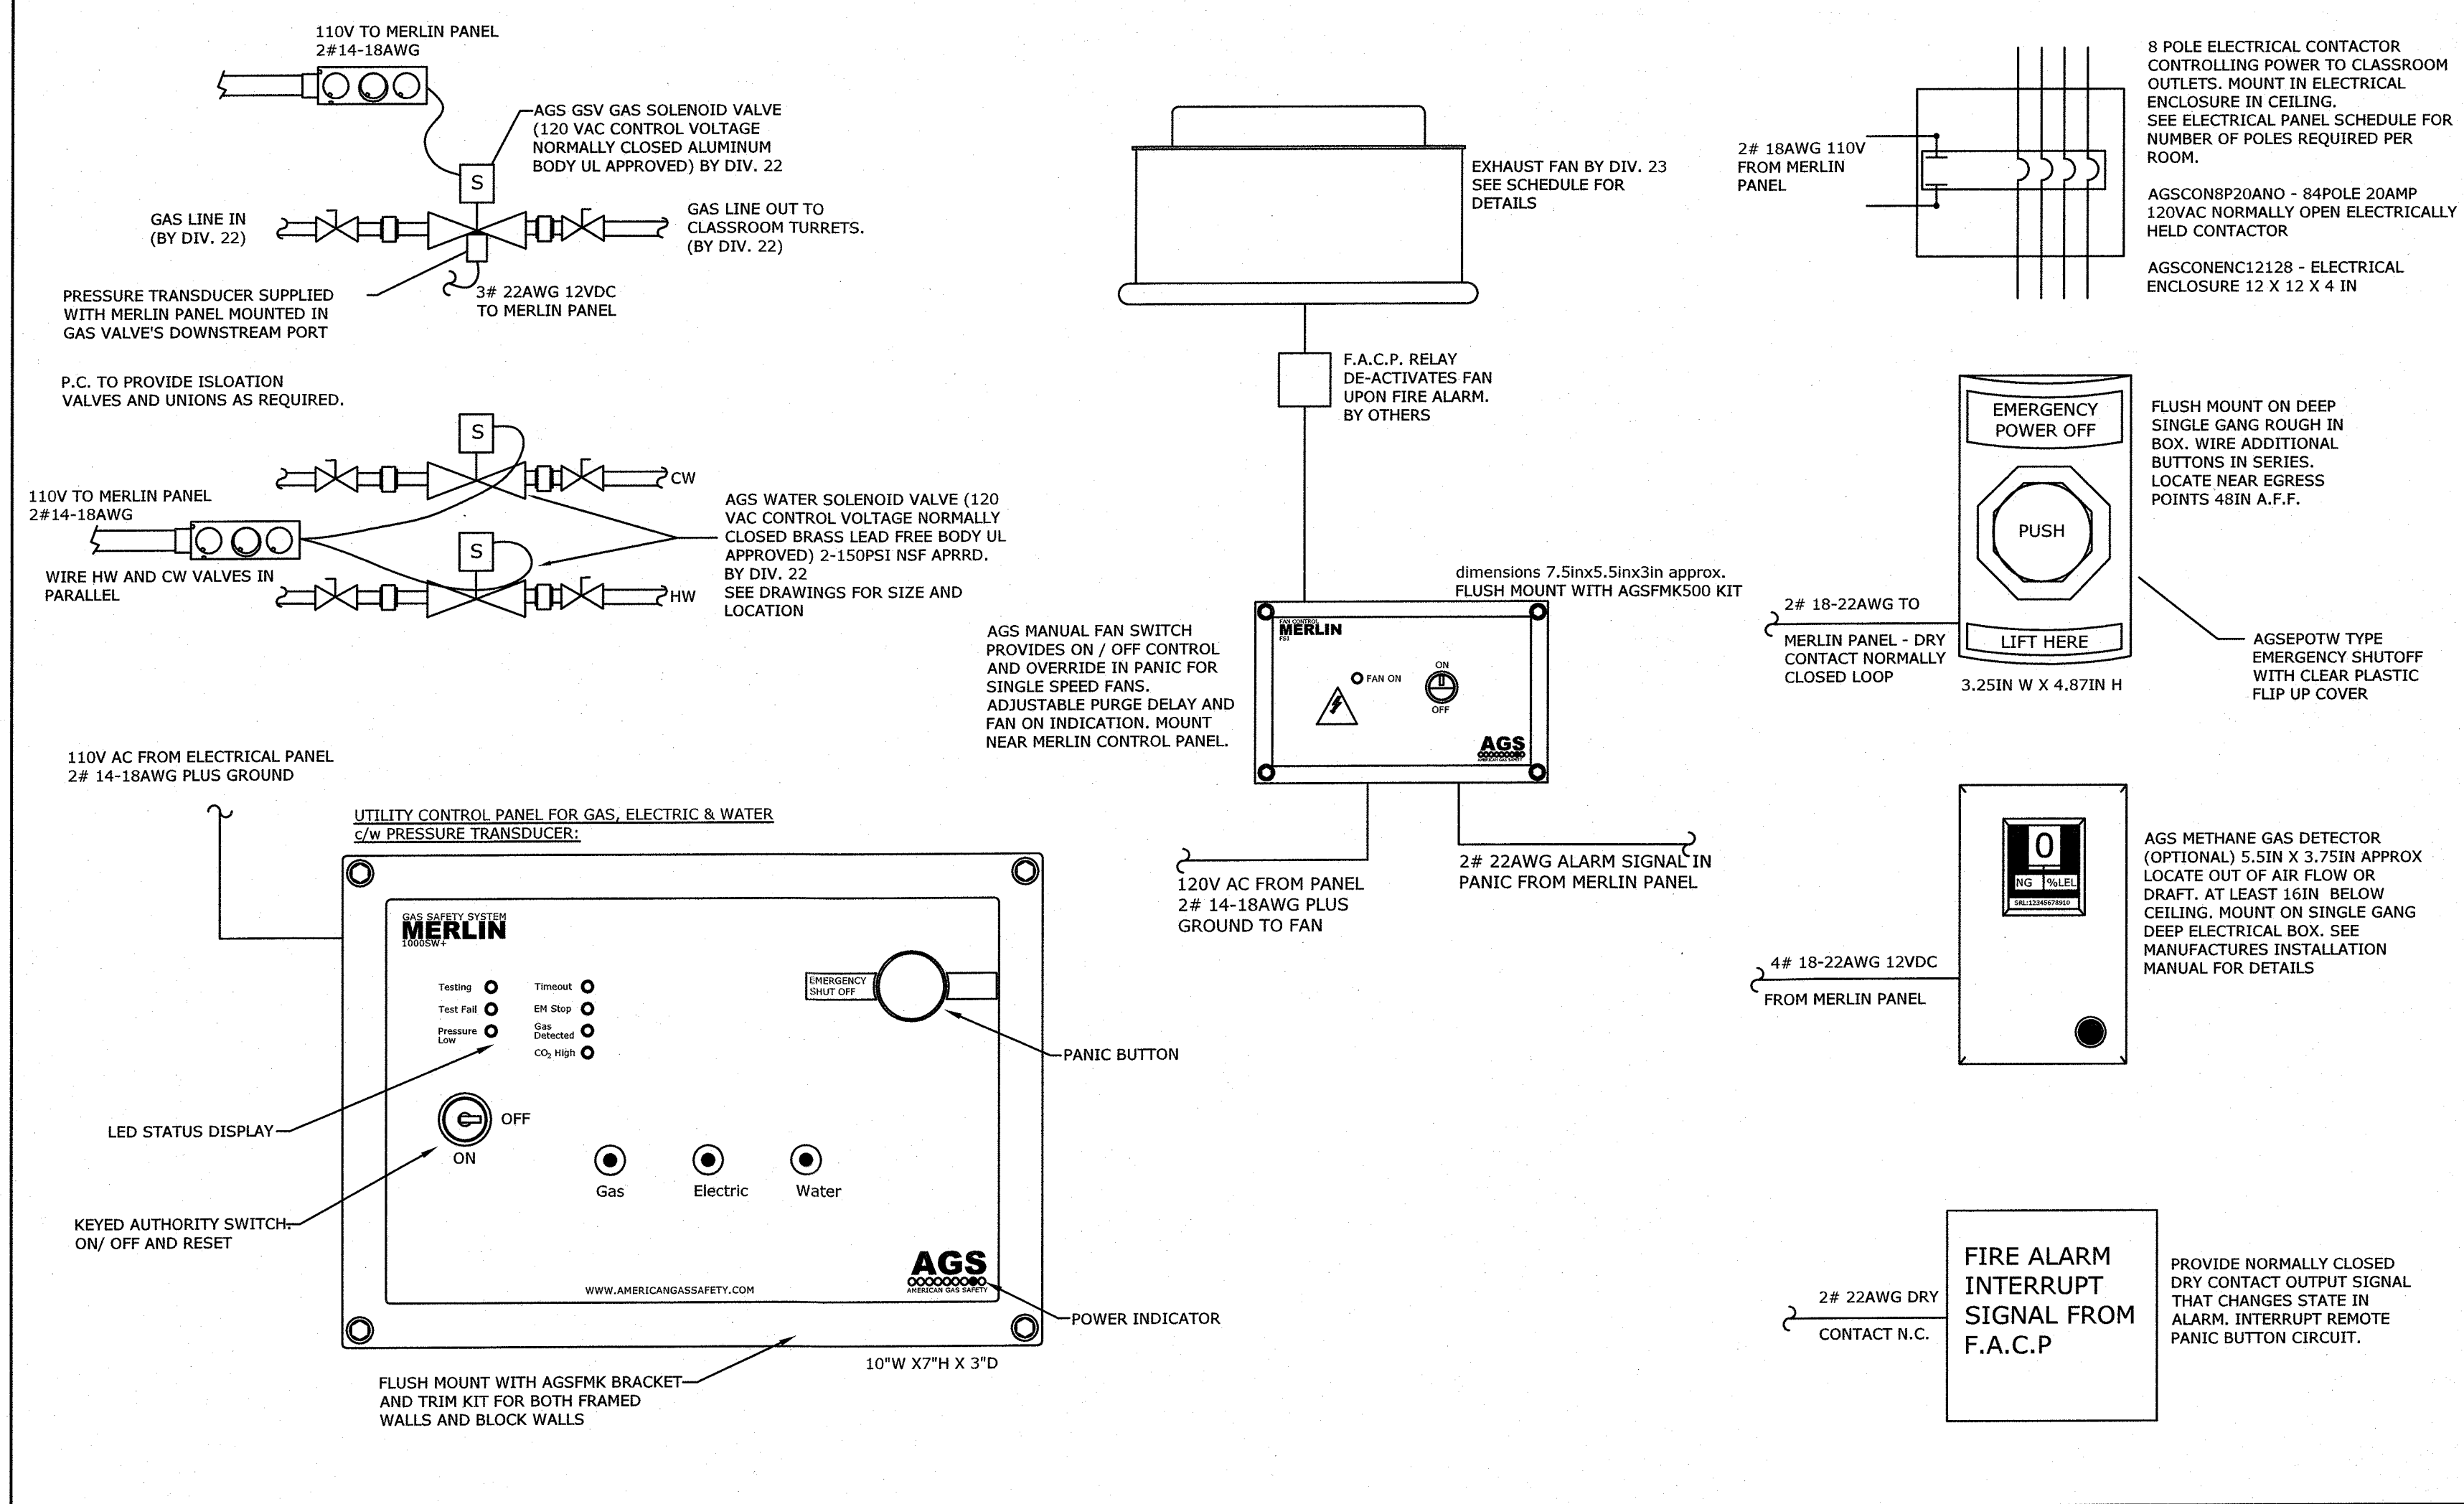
110V TO MERLIN PANEL
2#14-18AWG

AGS GSV GAS SOLENOID VALVE (120 VAC CONTROL VOLTAGE NORMALLY CLOSED ALUMINUM BODY UL APPROVED) BY DIV. 22

S

GAS LINE IN (BY DIV. 22)

GAS LINE OUT TO CLASSROOM TURRETS. (BY DIV. 22)

PRESSURE TRANSDUCER SUPPLIED WITH MERLIN PANEL MOUNTED IN GAS VALVE'S DOWNSTREAM PORT

3# 22AWG 12VDC TO MERLIN PANEL

P.C. TO PROVIDE ISLOATION VALVES AND UNIONS AS REQUIRED.

S

CW

110V TO MERLIN PANEL
2#14-18AWG

AGS WATER SOLENOID VALVE (120 VAC CONTROL VOLTAGE NORMALLY CLOSED BRASS LEAD FREE BODY UL APPROVED) 2-150PSI NSF APRRD. BY DIV. 22
SEE DRAWINGS FOR SIZE AND LOCATION

S

WIRE HW AND CW VALVES IN PARALLEL

HW

EXHAUST FAN BY DIV. 23 SEE SCHEDULE FOR DETAILS

F.A.C.P. RELAY DE-ACTIVATES FAN UPON FIRE ALARM. BY OTHERS

dimensions 7.5inx5.5inx3in approx.
FLUSH MOUNT WITH AGSFMK500 KIT

AGS MANUAL FAN SWITCH PROVIDES ON / OFF CONTROL AND OVERRIDE IN PANIC FOR SINGLE SPEED FANS. ADJUSTABLE PURGE DELAY AND FAN ON INDICATION. MOUNT NEAR MERLIN CONTROL PANEL.

FAN CONTROL
MERLIN
FS1
FAN ON
ON
OFF
AGS
AMERICAN GAS SAFETY

120V AC FROM PANEL 2# 14-18AWG PLUS GROUND TO FAN

2# 22AWG ALARM SIGNAL IN PANIC FROM MERLIN PANEL

8 POLE ELECTRICAL CONTACTOR CONTROLLING POWER TO CLASSROOM OUTLETS. MOUNT IN ELECTRICAL ENCLOSURE IN CEILING.
SEE ELECTRICAL PANEL SCHEDULE FOR NUMBER OF POLES REQUIRED PER ROOM.

2# 18AWG 110V FROM MERLIN PANEL

AGSCON8P20ANO - 84POLE 20AMP 120VAC NORMALLY OPEN ELECTRICALLY HELD CONTACTOR

AGSCONENC12128 - ELECTRICAL ENCLOSURE 12 X 12 X 4 IN

EMERGENCY POWER OFF
PUSH
LIFT HERE

FLUSH MOUNT ON DEEP SINGLE GANG ROUGH IN BOX. WIRE ADDITIONAL BUTTONS IN SERIES. LOCATE NEAR EGRESS POINTS 48IN A.F.F.

2# 18-22AWG TO
MERLIN PANEL - DRY CONTACT NORMALLY CLOSED LOOP

3.25IN W X 4.87IN H

AGSEPOTW TYPE EMERGENCY SHUTOFF WITH CLEAR PLASTIC FLIP UP COVER

0
NG %LEL
SRL:12345678910

AGS METHANE GAS DETECTOR (OPTIONAL) 5.5IN X 3.75IN APPROX LOCATE OUT OF AIR FLOW OR DRAFT. AT LEAST 16IN BELOW CEILING. MOUNT ON SINGLE GANG DEEP ELECTRICAL BOX. SEE MANUFACTURES INSTALLATION MANUAL FOR DETAILS

4# 18-22AWG 12VDC
FROM MERLIN PANEL

110V AC FROM ELECTRICAL PANEL
2# 14-18AWG PLUS GROUND

UTILITY CONTROL PANEL FOR GAS, ELECTRIC & WATER c/w PRESSURE TRANSDUCER:

GAS SAFETY SYSTEM
MERLIN
1000SW+
Testing
Test Fail
Pressure Low
Timeout
EM Stop
Gas Detected
$CO_2$ High
EMERGENCY SHUT OFF
OFF
ON
Gas
Electric
Water
AGS
AMERICAN GAS SAFETY
WWW.AMERICANGASSAFETY.COM

PANIC BUTTON

LED STATUS DISPLAY

KEYED AUTHORITY SWITCH. ON/ OFF AND RESET

POWER INDICATOR

10"W X7"H X 3"D

FLUSH MOUNT WITH AGSFMK BRACKET AND TRIM KIT FOR BOTH FRAMED WALLS AND BLOCK WALLS

2# 22AWG DRY
CONTACT N.C.

FIRE ALARM INTERRUPT SIGNAL FROM F.A.C.P

PROVIDE NORMALLY CLOSED DRY CONTACT OUTPUT SIGNAL THAT CHANGES STATE IN ALARM. INTERRUPT REMOTE PANIC BUTTON CIRCUIT.